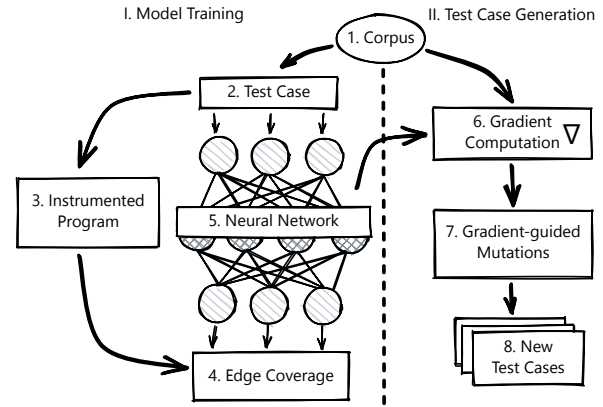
I. Model Training

II. Test Case Generation

1. Corpus

2. Test Case

3. Instrumented Program

5. Neural Network

4. Edge Coverage

6. Gradient Computation $\nabla$

7. Gradient-guided Mutations

8. New Test Cases